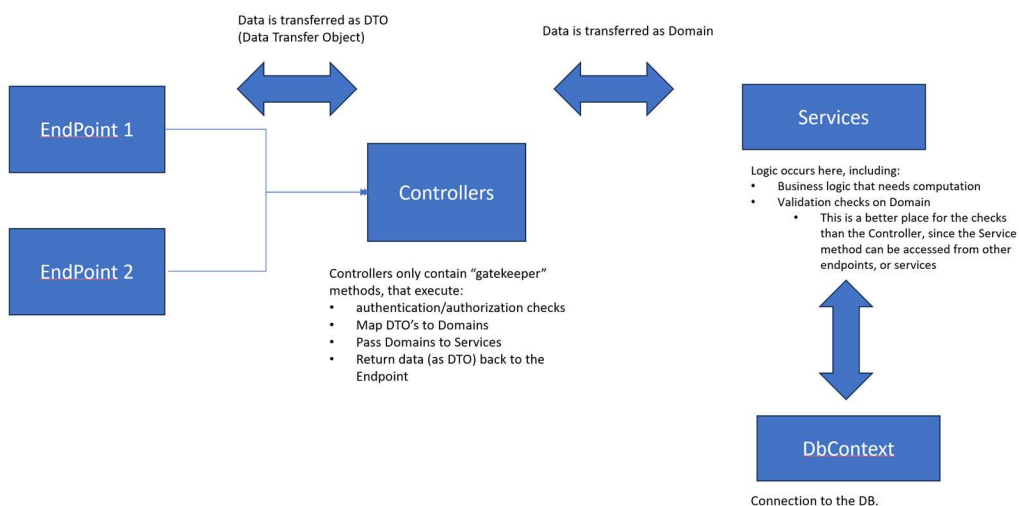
Data is transferred as DTO (Data Transfer Object)

Data is transferred as Domain

EndPoint 1

Controllers

Services

EndPoint 2

Logic occurs here, including:
• Business logic that needs computation
• Validation checks on Domain
  • This is a better place for the checks than the Controller, since the Service method can be accessed from other endpoints, or services

Controllers only contain "gatekeeper" methods, that execute:
• authentication/authorization checks
• Map DTO's to Domains
• Pass Domains to Services
• Return data (as DTO) back to the Endpoint

DbContext

Connection to the DB.